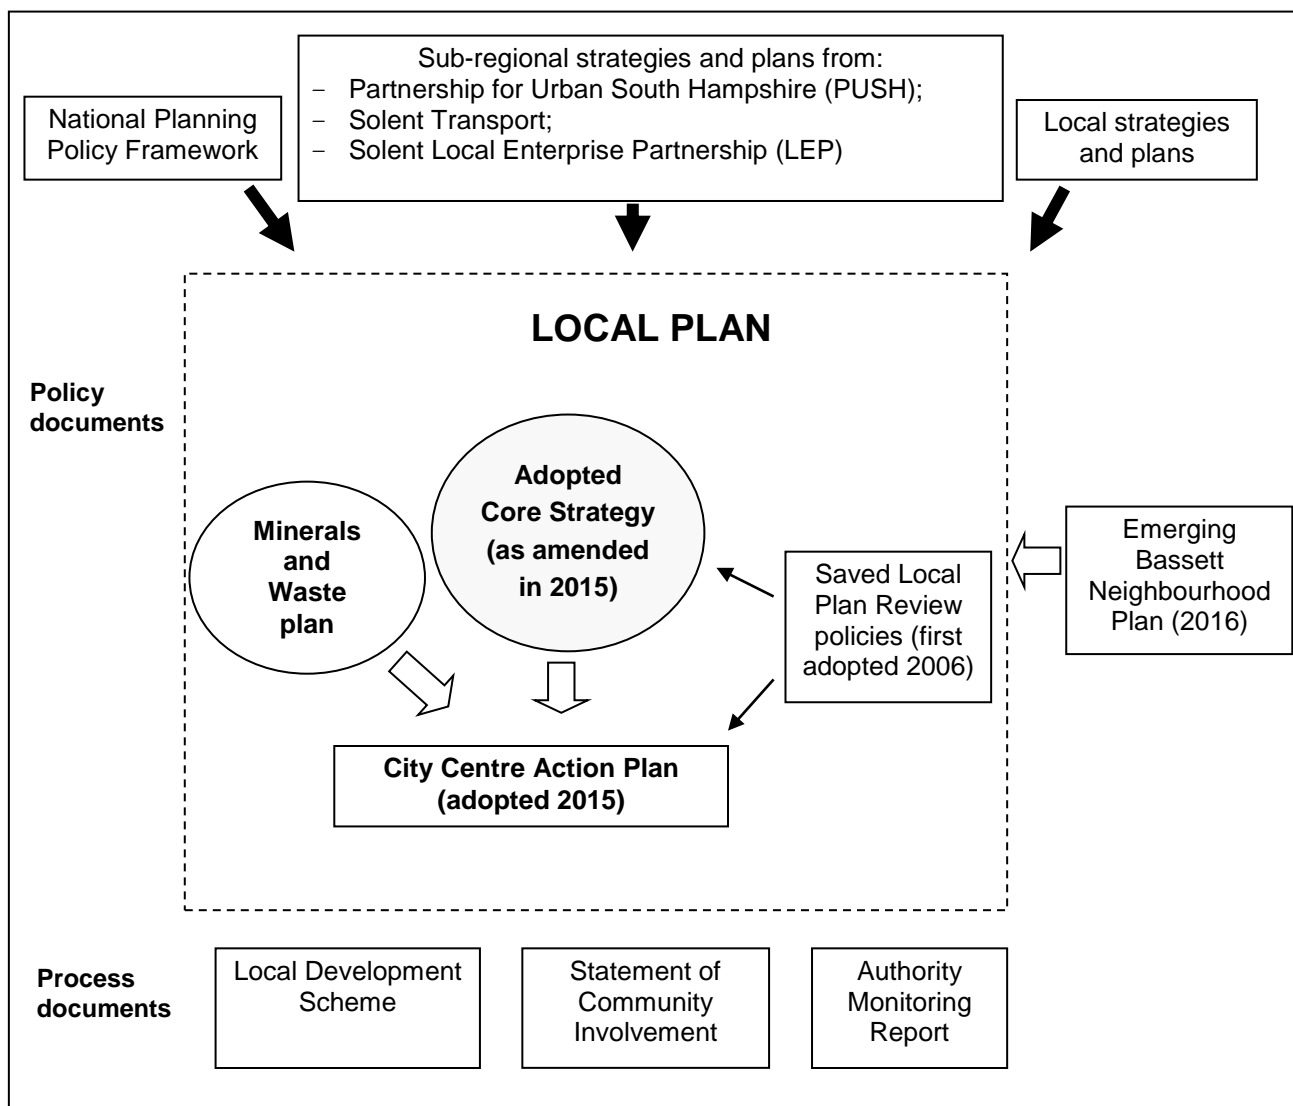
National Planning Policy Framework

Sub-regional strategies and plans from:
- Partnership for Urban South Hampshire (PUSH);
- Solent Transport;
- Solent Local Enterprise Partnership (LEP)

Local strategies and plans

LOCAL PLAN

Policy documents

Minerals and Waste plan

Adopted Core Strategy (as amended in 2015)

Saved Local Plan Review policies (first adopted 2006)

Emerging Bassett Neighbourhood Plan (2016)

City Centre Action Plan (adopted 2015)

Process documents

Local Development Scheme

Statement of Community Involvement

Authority Monitoring Report